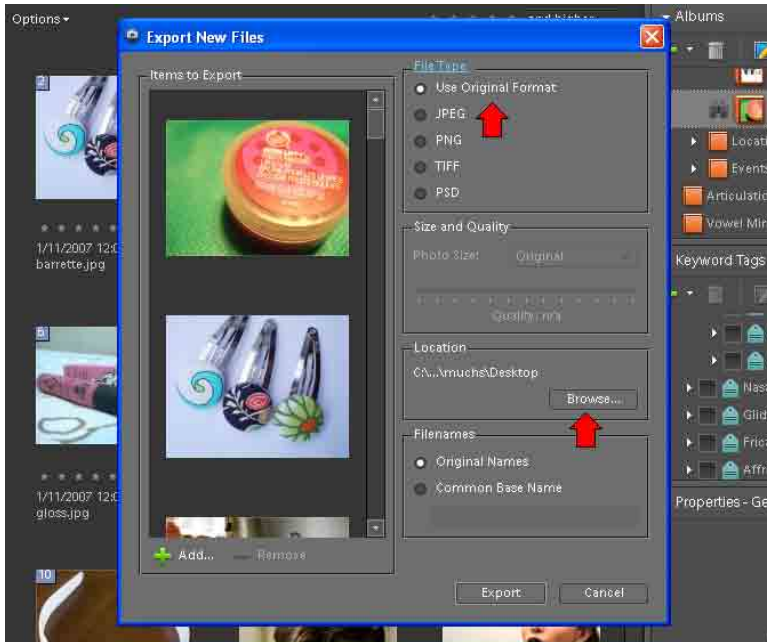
Options ▾

and higher

Albums

Locati

Events

Articulatio

Vowel Mi

Keyword Tags

Nas

Glid

Fric

Affr

Properties - Ge

2

1/11/2007 12:0
barrette.jpg

8

1/11/2007 12:0
gloss.jpg

10

Export New Files

Items to Export

Add...

Remove

File Type

Use Original Format

JPEG

PNG

TIFF

PSD

Size and Quality

Photo Size:

Original

Quality: n/a

Location

C:\...\muchs\Desktop

Browse...

Filenames

Original Names

Common Base Name

Export

Cancel